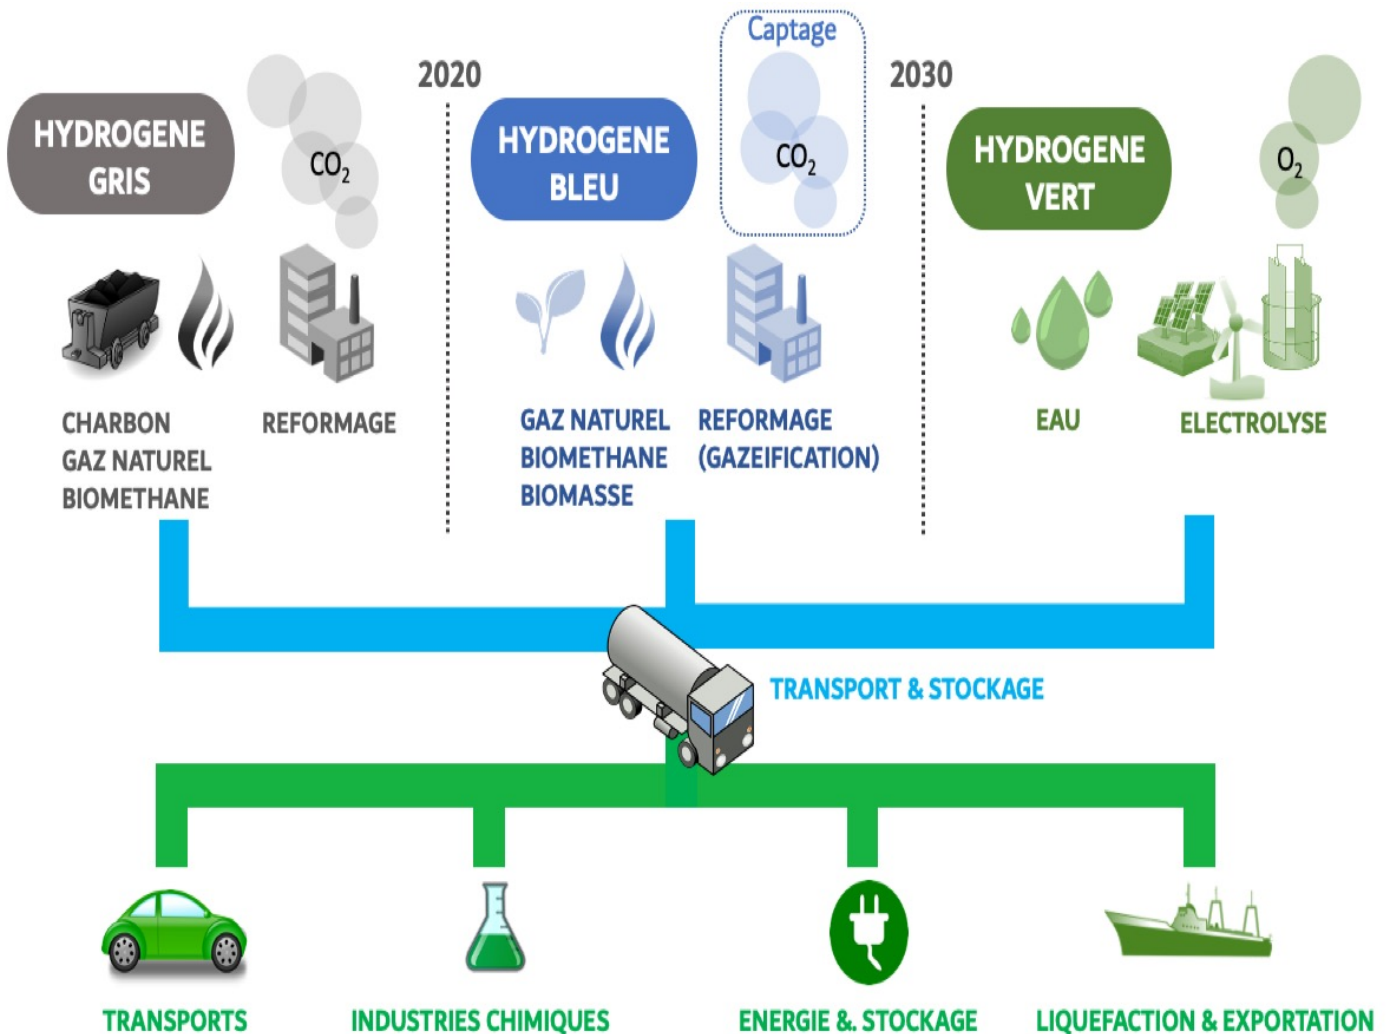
HYDROGENE GRIS

$CO_2$

2020

HYDROGENE BLEU

Captage

$CO_2$

2030

HYDROGENE VERT

$O_2$

CHARBON
GAZ NATUREL
BIOMETHANE

REFORMAGE

GAZ NATUREL
BIOMETHANE
BIOMASSE

REFORMAGE
(GAZEIFICATION)

EAU

ELECTROLYSE

TRANSPORT & STOCKAGE

TRANSPORTS

INDUSTRIES CHIMIQUES

ENERGIE & STOCKAGE

LIQUEFACTION & EXPORTATION